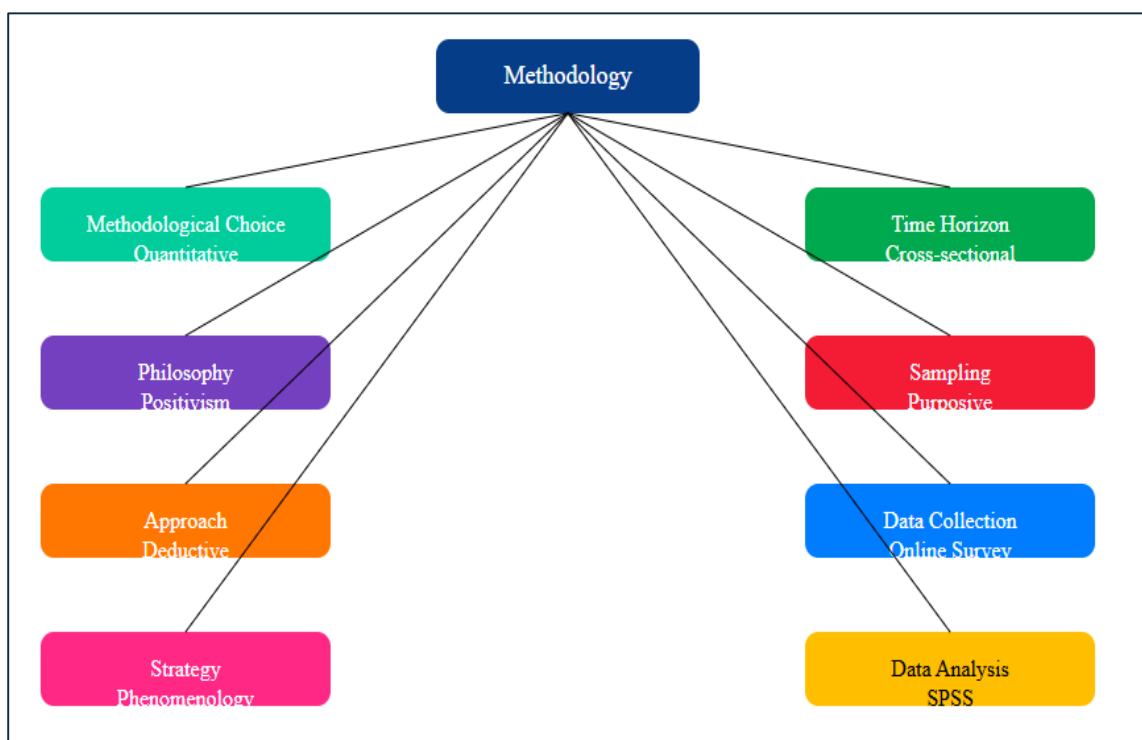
Methodology

Methodological Choice
Quantitative

Philosophy
Positivism

Approach
Deductive

Strategy
Phenomenology

Time Horizon
Cross-sectional

Sampling
Purposive

Data Collection
Online Survey

Data Analysis
SPSS